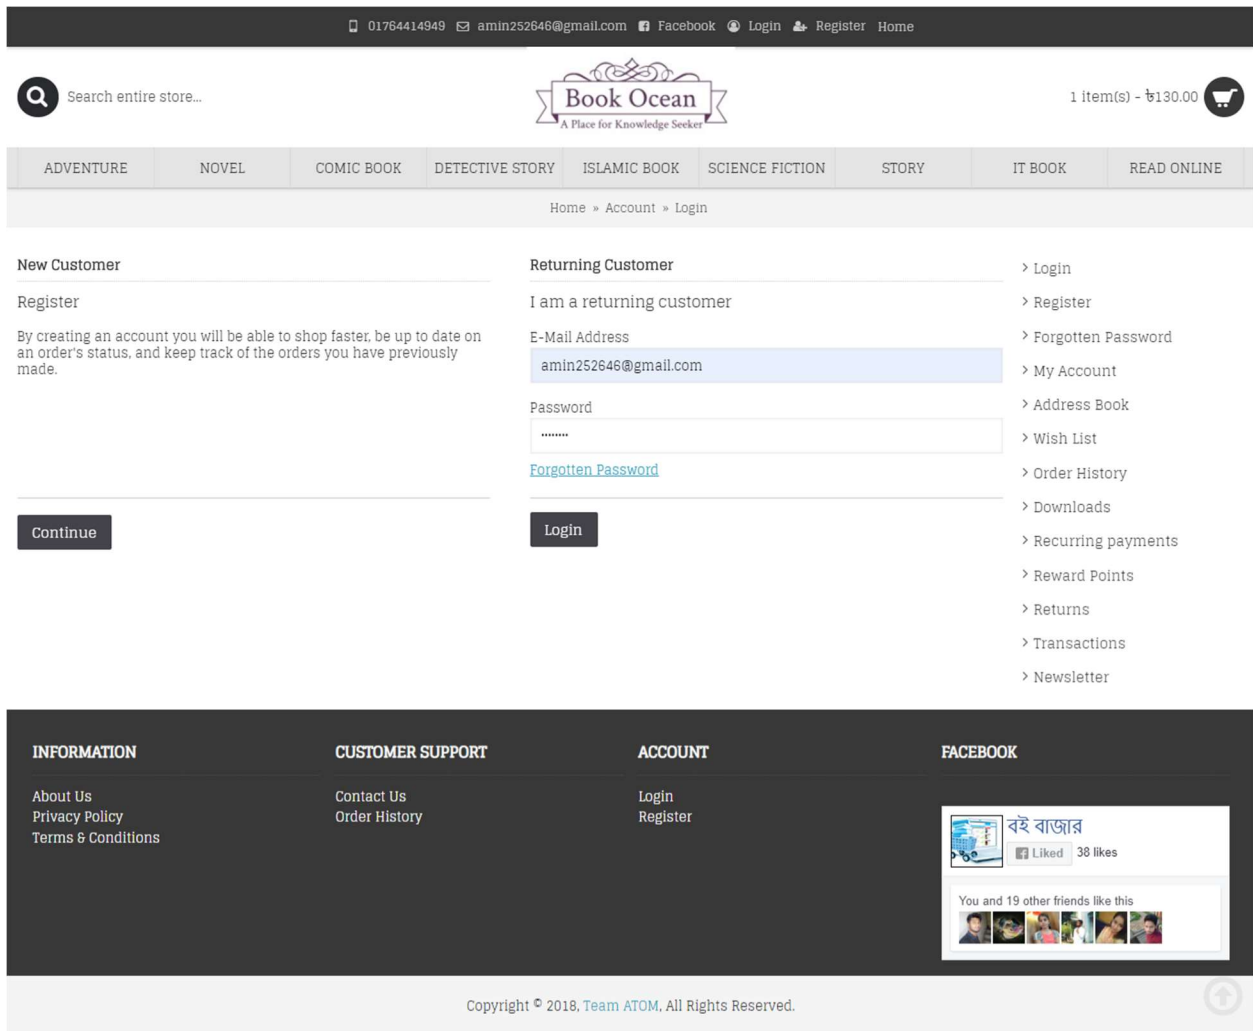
01764414949 amin252646@gmail.com Facebook Login Register Home

Search entire store...

Book Ocean
A Place for Knowledge Seeker

1 item(s) - ৳130.00

ADVENTURE NOVEL COMIC BOOK DETECTIVE STORY ISLAMIC BOOK SCIENCE FICTION STORY IT BOOK READ ONLINE

Home » Account » Login

New Customer

Register

By creating an account you will be able to shop faster, be up to date on an order's status, and keep track of the orders you have previously made.

Continue

Returning Customer

I am a returning customer

E-Mail Address

amin252646@gmail.com

Password

•••••••

Forgotten Password

Login

Login
Register
Forgotten Password
My Account
Address Book
Wish List
Order History
Downloads
Recurring payments
Reward Points
Returns
Transactions
Newsletter

INFORMATION

About Us
Privacy Policy
Terms & Conditions

CUSTOMER SUPPORT

Contact Us
Order History

ACCOUNT

Login
Register

FACEBOOK

বই বাজার
Liked 38 likes

You and 19 other friends like this

Copyright © 2018, Team ATOM, All Rights Reserved.